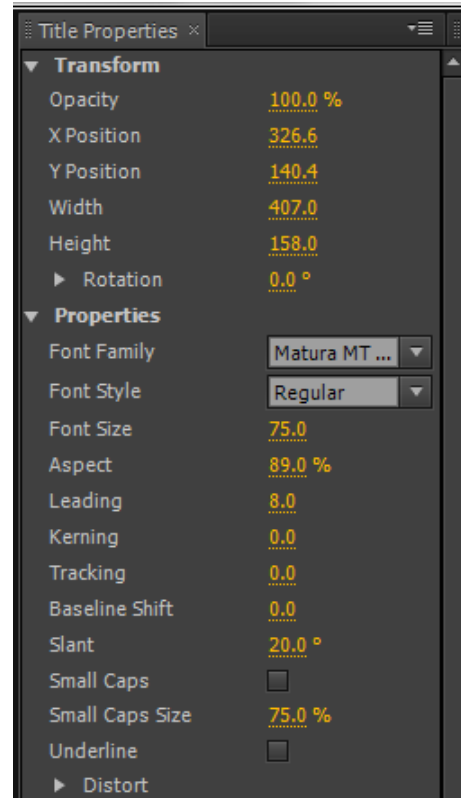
Title Properties ×

▼ Transform
Opacity 100.0 %
X Position 326.6
Y Position 140.4
Width 407.0
Height 158.0
▶ Rotation 0.0 °
▼ Properties
Font Family Matura MT ...
Font Style Regular
Font Size 75.0
Aspect 89.0 %
Leading 8.0
Kerning 0.0
Tracking 0.0
Baseline Shift 0.0
Slant 20.0 °
Small Caps
Small Caps Size 75.0 %
Underline
▶ Distort